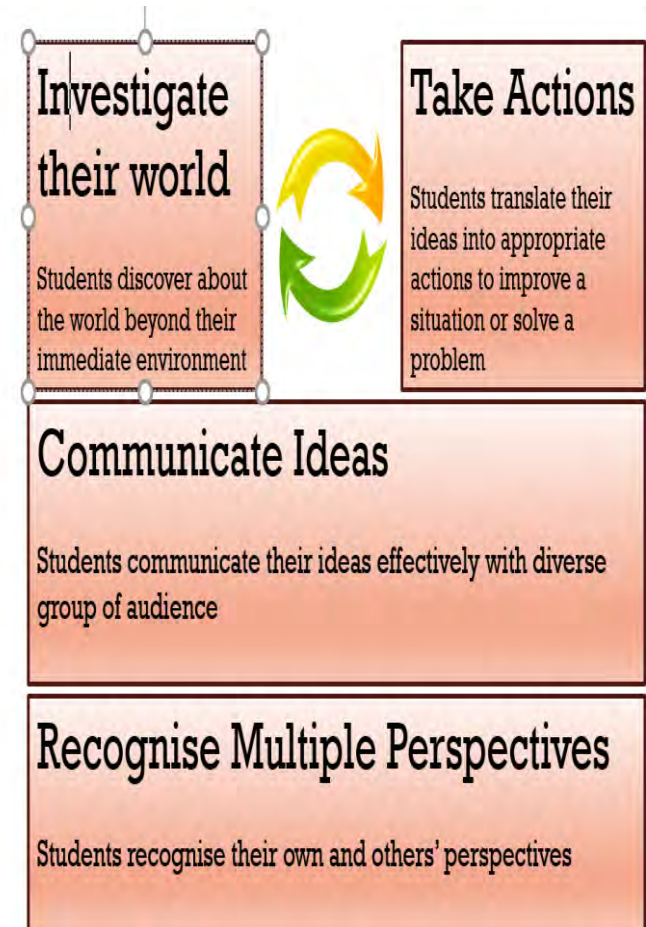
Investigate their world

Students discover about the world beyond their immediate environment

Take Actions

Students translate their ideas into appropriate actions to improve a situation or solve a problem

Communicate Ideas

Students communicate their ideas effectively with diverse group of audience

Recognise Multiple Perspectives

Students recognise their own and others' perspectives